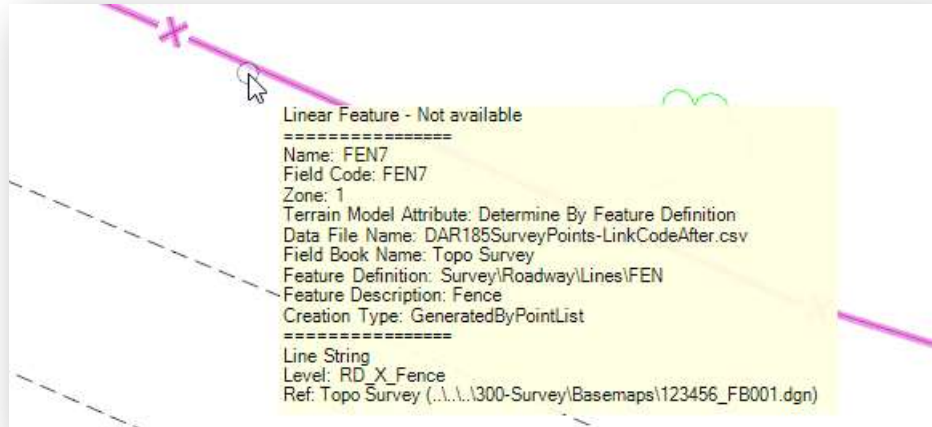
Linear Feature - Not available
================
Name: FEN7
Field Code: FEN7
Zone: 1
Terrain Model Attribute: Determine By Feature Definition
Data File Name: DAR185SurveyPoints-LinkCodeAfter.csv
Field Book Name: Topo Survey
Feature Definition: Survey\Roadway\Lines\FEN
Feature Description: Fence
Creation Type: GeneratedByPointList
================
Line String
Level: RD_X_Fence
Ref: Topo Survey (..\..\..\300-Survey\Basemaps\123456_FB001.dgn)